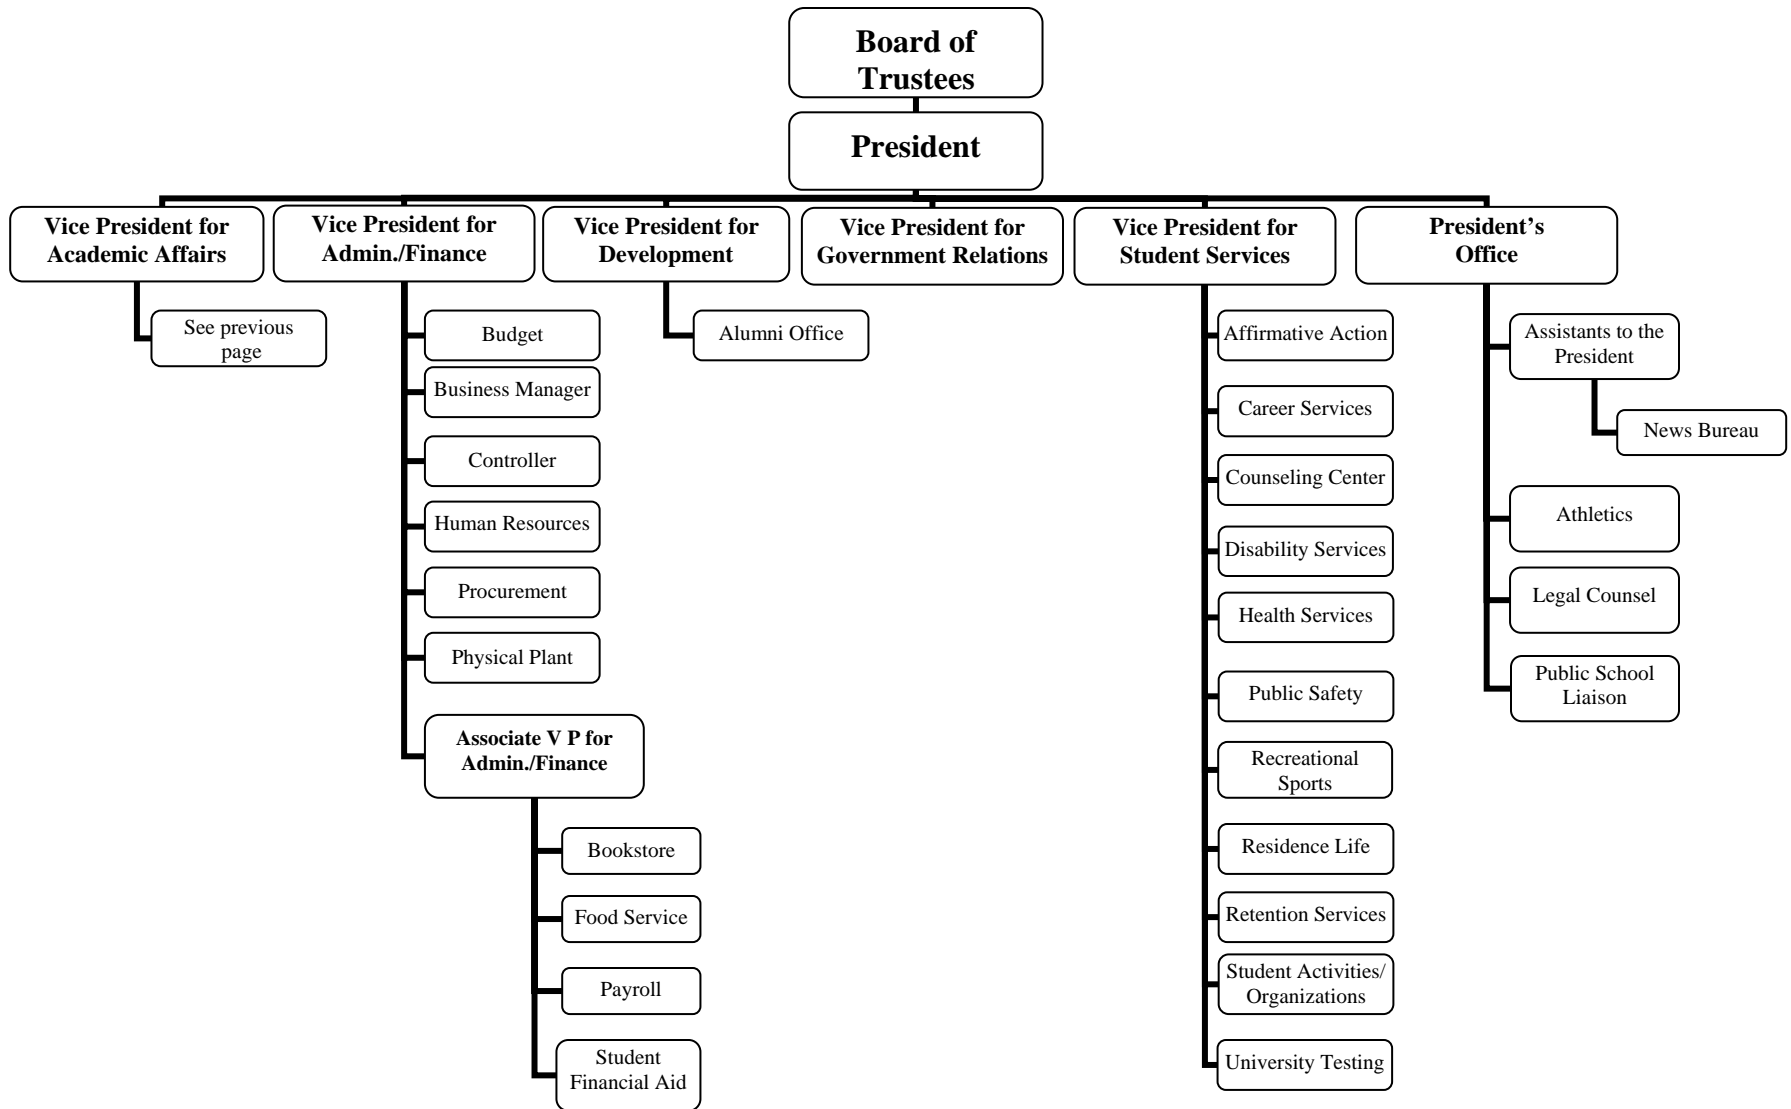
Board of Trustees

President

Vice President for Academic Affairs

See previous page

Vice President for Admin./Finance

Budget

Business Manager

Controller

Human Resources

Procurement

Physical Plant

Associate V P for Admin./Finance

Bookstore

Food Service

Payroll

Student Financial Aid

Vice President for Development

Alumni Office

Vice President for Government Relations

Vice President for Student Services

Affirmative Action

Career Services

Counseling Center

Disability Services

Health Services

Public Safety

Recreational Sports

Residence Life

Retention Services

Student Activities/ Organizations

University Testing

President's Office

Assistants to the President

News Bureau

Athletics

Legal Counsel

Public School Liaison